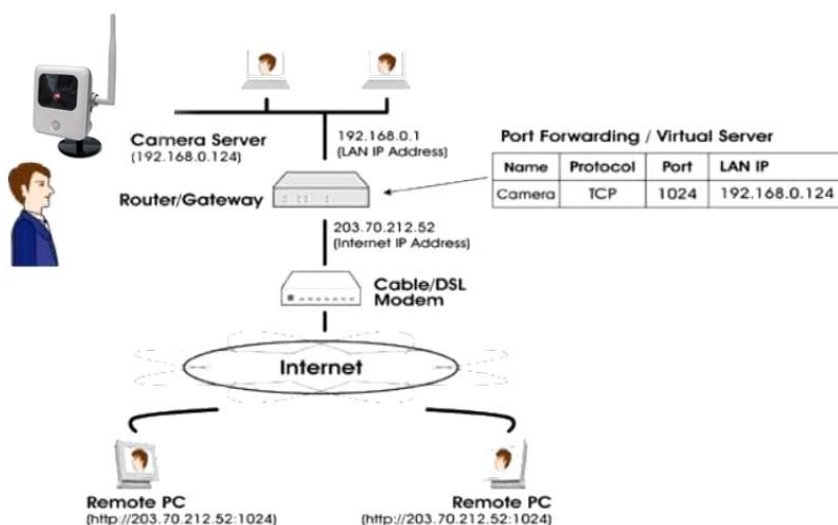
Camera Server
(192.168.0.124)

192.168.0.1
(LAN IP Address)

Port Forwarding / Virtual Server

| Name | Protocol | Port | LAN IP |
|---|---|---|---|
| Camera | TCP | 1024 | 192.168.0.124 |

Router/Gateway

203.70.212.52
(Internet IP Address)

Cable/DSL
Modem

Internet

Remote PC
(http://203.70.212.52:1024)

Remote PC
(http://203.70.212.52:1024)